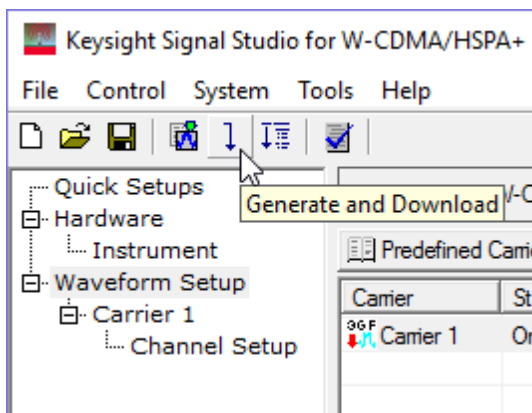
Keysight Signal Studio for W-CDMA/HSPA+

File Control System Tools Help

Quick Setups
Hardware
Instrument
Waveform Setup
Carrier 1
Channel Setup

Generate and Download

W-C

Predefined Carri

| Carrier | St |
|---|---|
| 3GF Carrier 1 | Or |